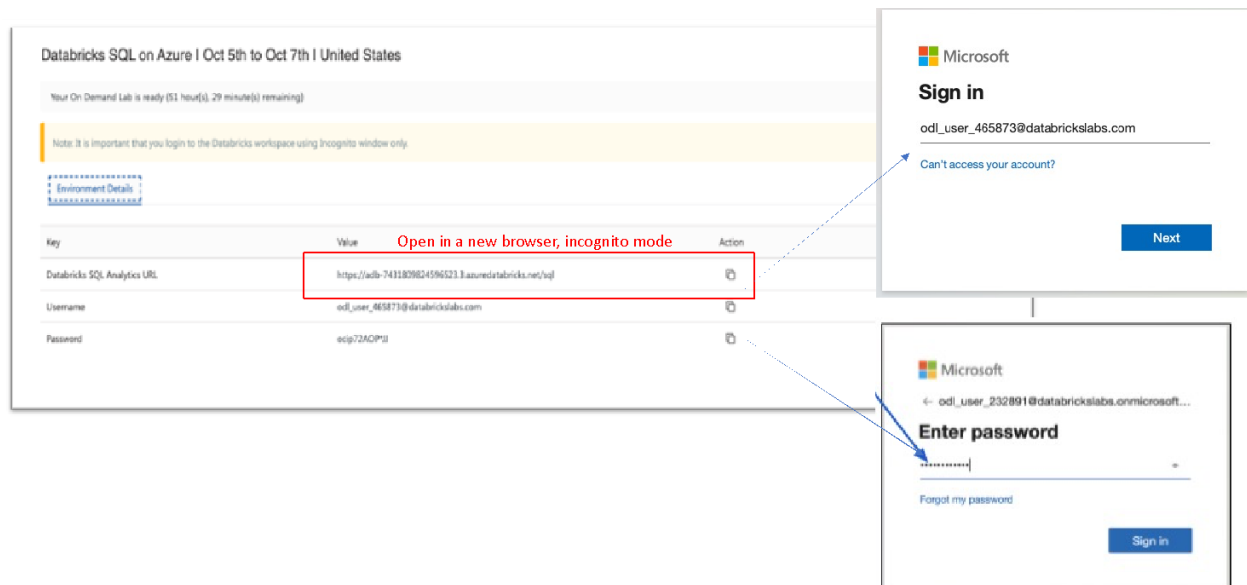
Databricks SQL on Azure I Oct 5th to Oct 7th I United States

Your On Demand Lab is ready (51 hour(s), 29 minute(s) remaining)

Note: It is important that you login to the Databricks workspace using Incognito window only.

Environment Details

Open in a new browser, incognito mode

| Key | Value | Action |
|---|---|---|
| Databricks SQL Analytics URL | https://adb-7431809824596523.3.azuredatabricks.net/sql | |
| Username | odl_user_465873@databrickslabs.com | |
| Password | ocip72AOP*Il | |

Microsoft

Sign in

odl_user_465873@databrickslabs.com

Can't access your account?

Next

Microsoft

← odl_user_232891@databrickslabs.onmicrosoft...

Enter password

••••••••••••

Forgot my password

Sign in